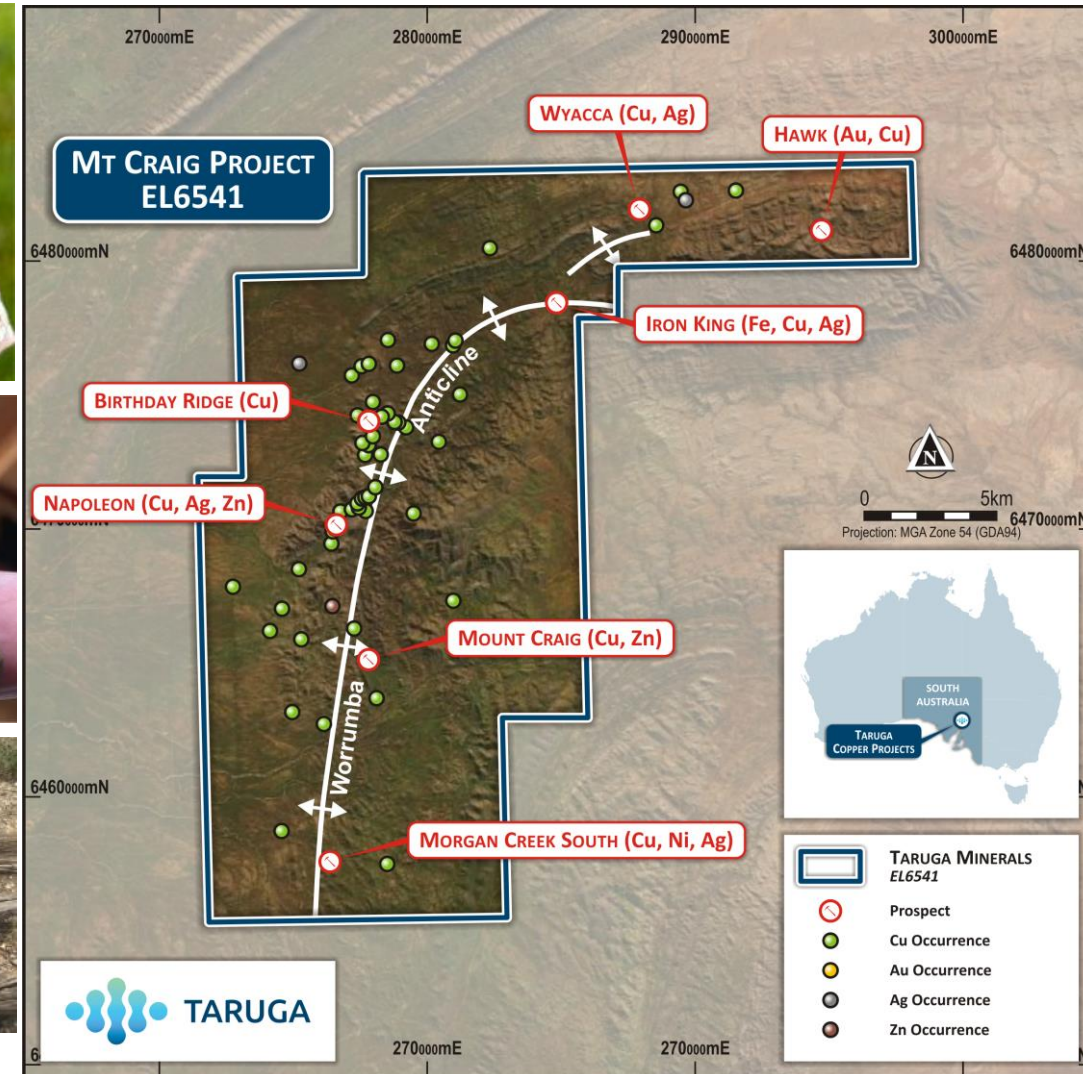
270000mE
280000mE
290000mE
300000mE

MT CRAIG PROJECT
EL6541

WYACCA (Cu, Ag)
HAWK (Au, Cu)

6480000mN
6480000mN

IRON KING (Fe, Cu, Ag)

Anticline

BIRTHDAY RIDGE (Cu)

NAPOLEON (Cu, Ag, Zn)

N
0 5km
Projection: MGA Zone 54 (GDA94)

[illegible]
6470000mN

MOUNT CRAIG (Cu, Zn)

SOUTH AUSTRALIA
TARUGA COPPER PROJECTS

Worrumba

6460000mN

MORGAN CREEK SOUTH (Cu, Ni, Ag)

TARUGA MINERALS
EL6541
Prospect
Cu Occurrence
Au Occurrence
Ag Occurrence
Zn Occurrence

TARUGA

270000mE
270000mE